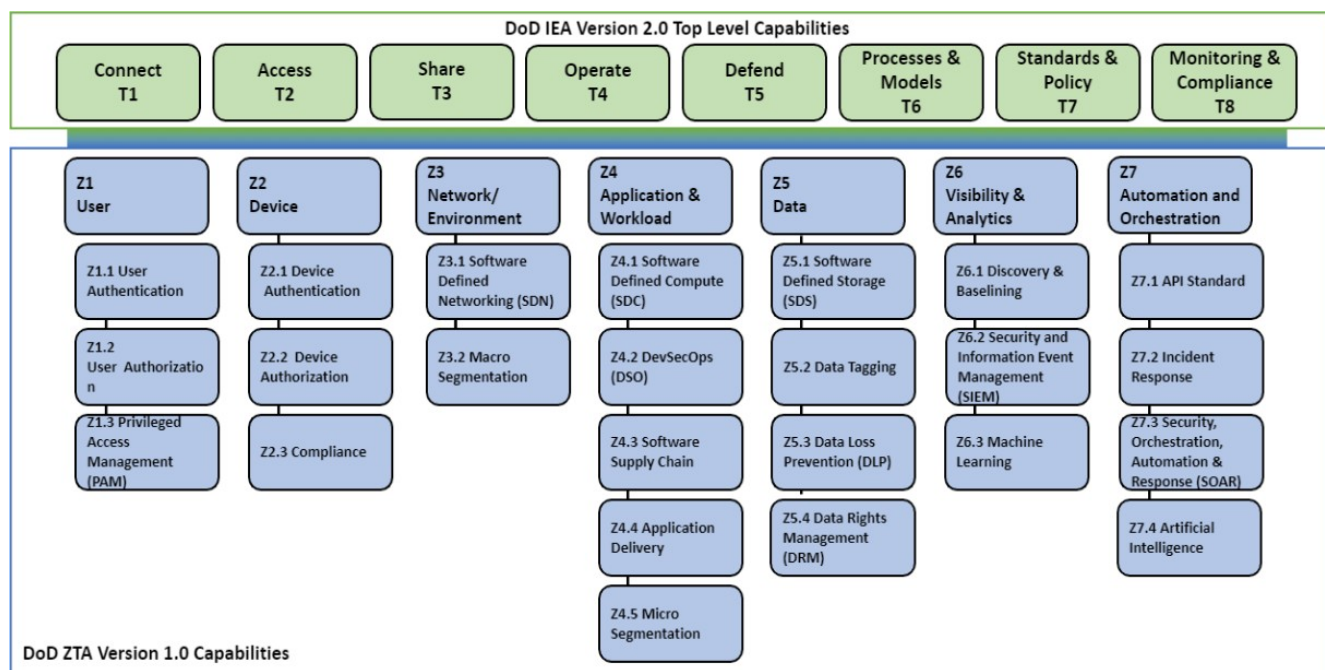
DoD IEA Version 2.0 Top Level Capabilities

Connect T1

Access T2

Share T3

Operate T4

Defend T5

Processes & Models T6

Standards & Policy T7

Monitoring & Compliance T8

Z1 User

Z1.1 User Authentication

Z1.2 User Authorizatio n

Z1.3 Privileged Access Management (PAM)

Z2 Device

Z2.1 Device Authentication

Z2.2 Device Authorization

Z2.3 Compliance

Z3 Network/ Environment

Z3.1 Software Defined Networking (SDN)

Z3.2 Macro Segmentation

Z4 Application & Workload

Z4.1 Software Defined Compute (SDC)

Z4.2 DevSecOps (DSO)

Z4.3 Software Supply Chain

Z4.4 Application Delivery

Z4.5 Micro Segmentation

Z5 Data

Z5.1 Software Defined Storage (SDS)

Z5.2 Data Tagging

Z5.3 Data Loss Prevention (DLP)

Z5.4 Data Rights Management (DRM)

Z6 Visibility & Analytics

Z6.1 Discovery & Baselining

Z6.2 Security and Information Event Management (SIEM)

Z6.3 Machine Learning

Z7 Automation and Orchestration

Z7.1 API Standard

Z7.2 Incident Response

Z7.3 Security, Orchestration, Automation & Response (SOAR)

Z7.4 Artificial Intelligence

DoD ZTA Version 1.0 Capabilities